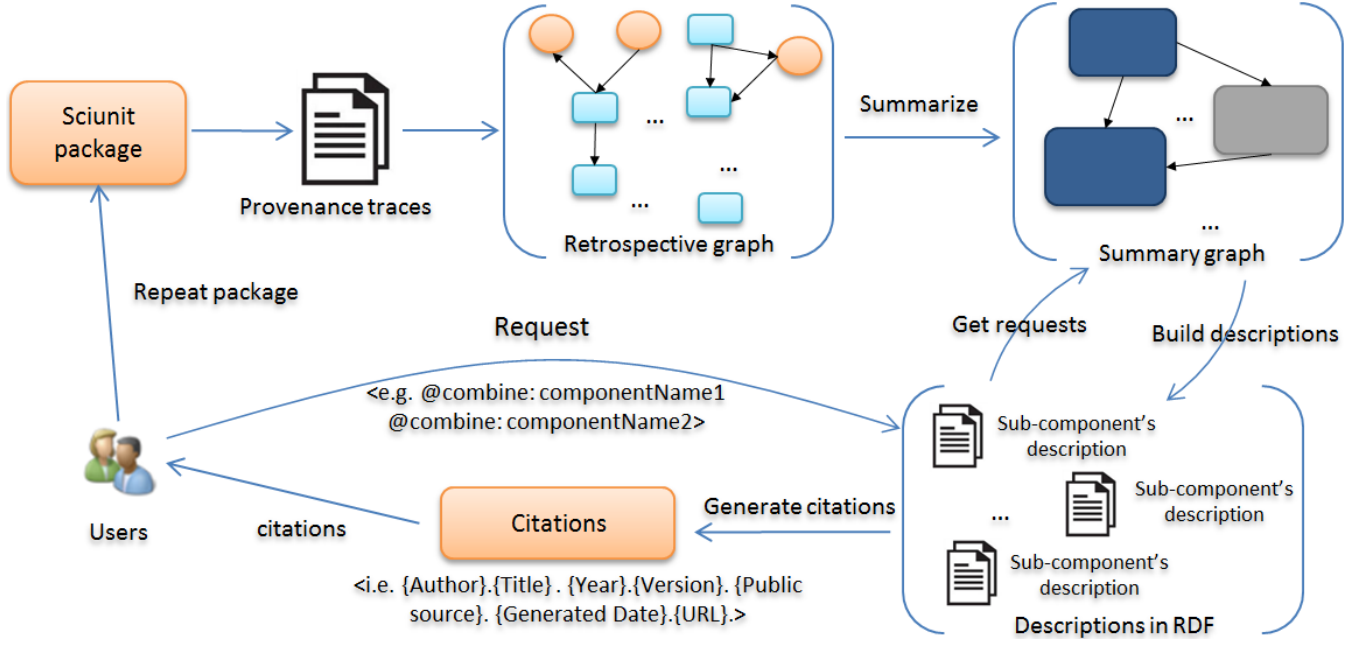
Sciunit package

Provenance traces

...

...

...

Retrospective graph

Summarize

...

...

Summary graph

Repeat package

Request

Get requests

Build descriptions

<e.g. @combine: componentName1 @combine: componentName2>

Sub-component's description

Sub-component's description

...

Sub-component's description

Descriptions in RDF

Users

citations

Citations

Generate citations

<i.e. {Author}.{Title} . {Year}.{Version}. {Public source}. {Generated Date}.{URL}.>